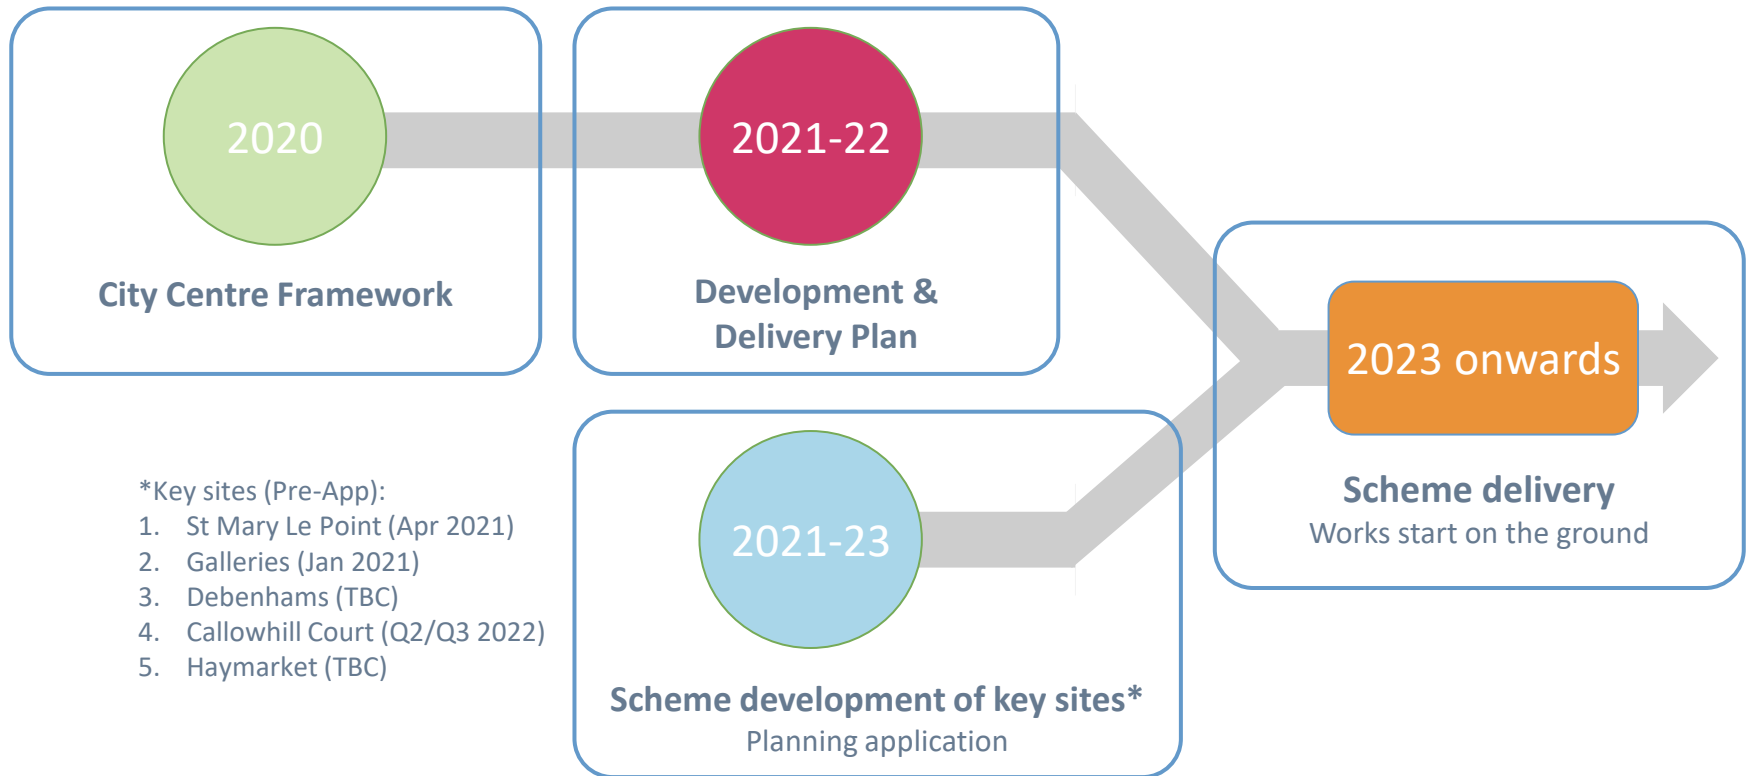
2020

City Centre Framework

2021-22

Development & Delivery Plan

2023 onwards

Scheme delivery
Works start on the ground

*Key sites (Pre-App):
1. St Mary Le Point (Apr 2021)
2. Galleries (Jan 2021)
3. Debenhams (TBC)
4. Callowhill Court (Q2/Q3 2022)
5. Haymarket (TBC)

2021-23

Scheme development of key sites*
Planning application